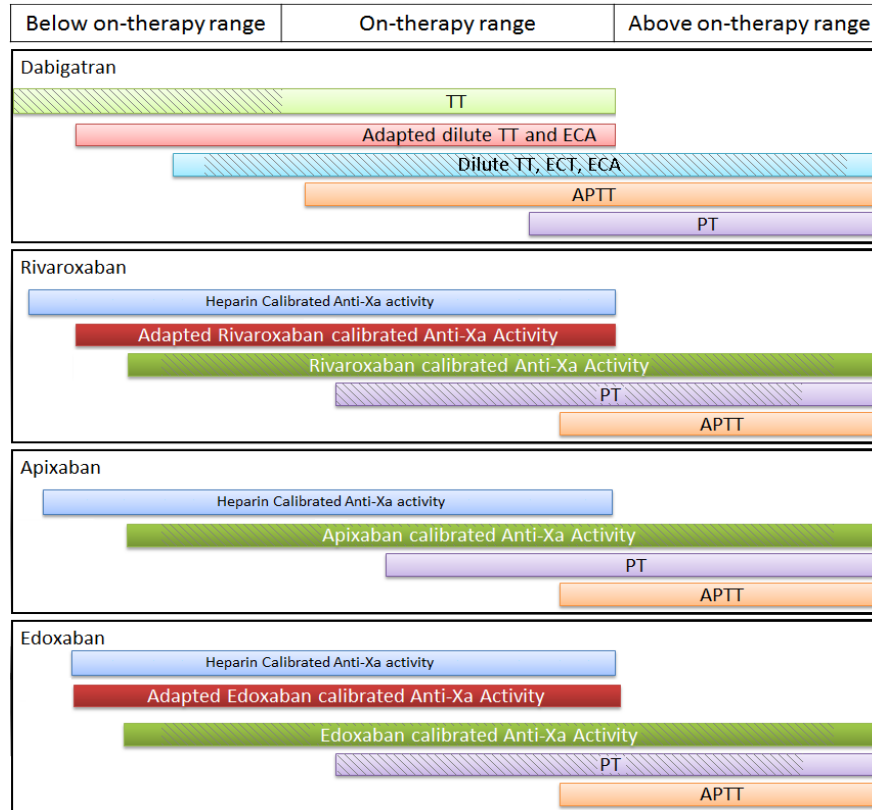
| Below on-therapy range | On-therapy range | Above on-therapy range |
|---|---|---|

Dabigatran

TT

Adapted dilute TT and ECA

Dilute TT, ECT, ECA

APTT

PT

Rivaroxaban

Heparin Calibrated Anti-Xa activity

Adapted Rivaroxaban calibrated Anti-Xa Activity

Rivaroxaban calibrated Anti-Xa Activity

PT

APTT

Apixaban

Heparin Calibrated Anti-Xa activity

Apixaban calibrated Anti-Xa Activity

PT

APTT

Edoxaban

Heparin Calibrated Anti-Xa activity

Adapted Edoxaban calibrated Anti-Xa Activity

Edoxaban calibrated Anti-Xa Activity

PT

APTT